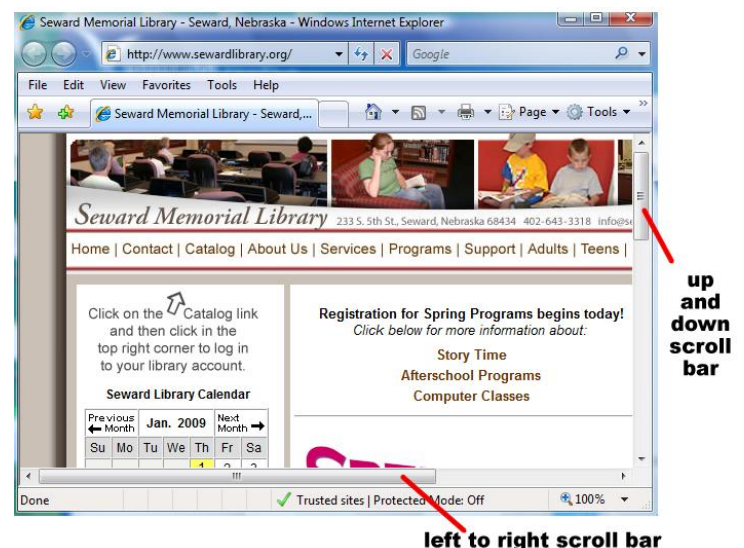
Seward Memorial Library - Seward, Nebraska - Windows Internet Explorer

http://www.sewardlibrary.org/

Google

File Edit View Favorites Tools Help

Seward Memorial Library - Seward,...

Page ▾ Tools ▾

Seward Memorial Library 233 S. 5th St., Seward, Nebraska 68434 402-643-3318 info@se

Home | Contact | Catalog | About Us | Services | Programs | Support | Adults | Teens |

Click on the Catalog link and then click in the top right corner to log in to your library account.

Seward Library Calendar

| Previous Month | Jan. 2009 | | | | | Next Month |
|---|---|---|---|---|---|---|
| Su | Mo | Tu | We | Th | Fr | Sa |
| | | | | 1 | 2 | 3 |

Registration for Spring Programs begins today!
Click below for more information about:

Story Time
Afterschool Programs
Computer Classes

up and down scroll bar

Done

Trusted sites | Protected Mode: Off

100%

left to right scroll bar